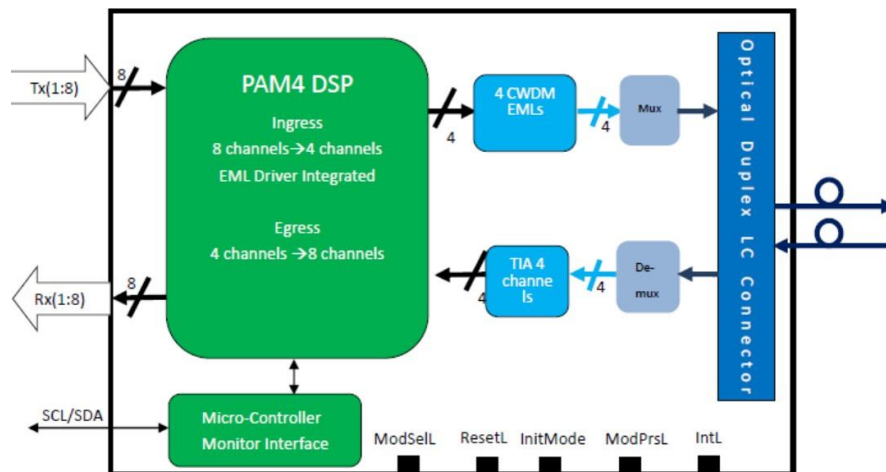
Tx(1:8)

8

PAM4 DSP

Ingress

8 channels→4 channels

EML Driver Integrated

Egress

4 channels →8 channels

4

4 CWDM EMLs

4

Mux

Optical Duplex LC Connector

TIA 4 channels

4

4

De-mux

8

Rx(1:8)

SCL/SDA

Micro-Controller Monitor Interface

ModSelL

ResetL

InitMode

ModPrsL

IntL